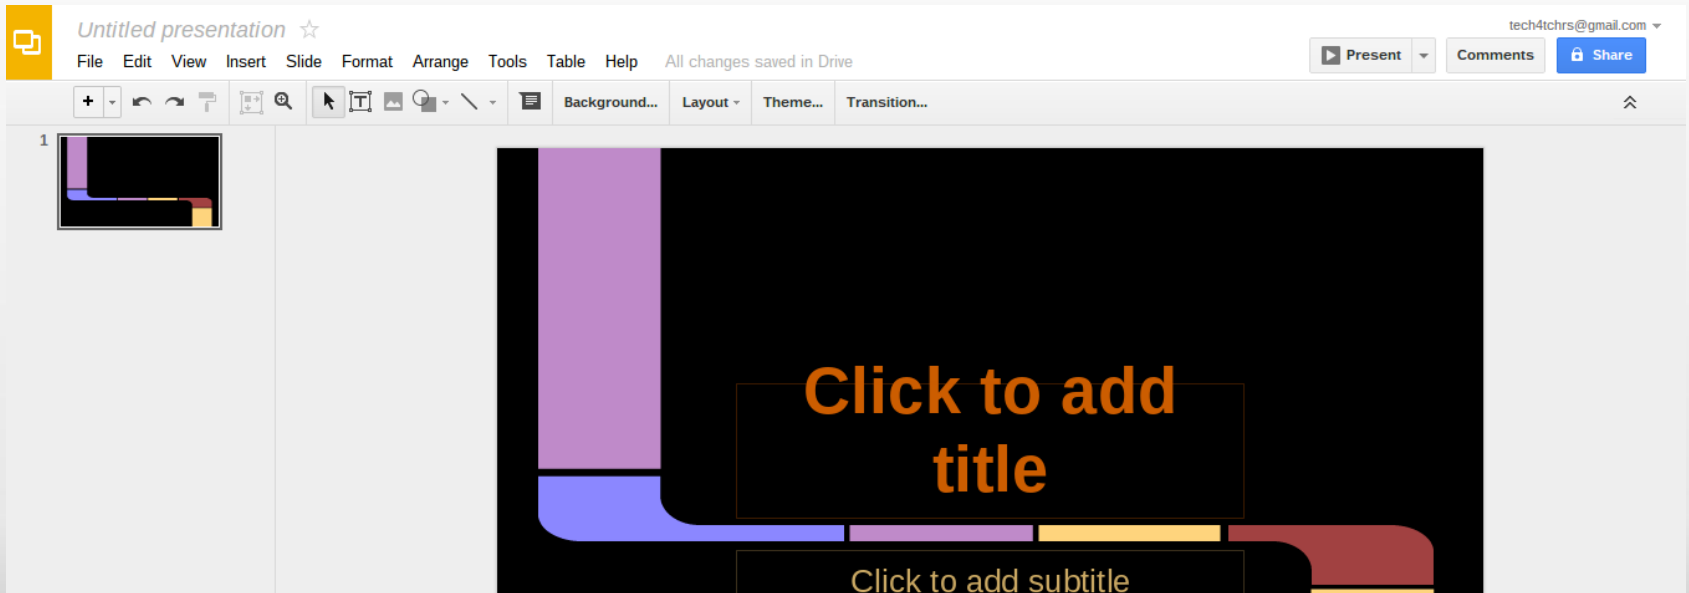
Untitled presentation ☆

tech4tchrs@gmail.com

File Edit View Insert Slide Format Arrange Tools Table Help All changes saved in Drive

Present Comments Share

Background... Layout Theme... Transition...

1

Click to add title

Click to add subtitle